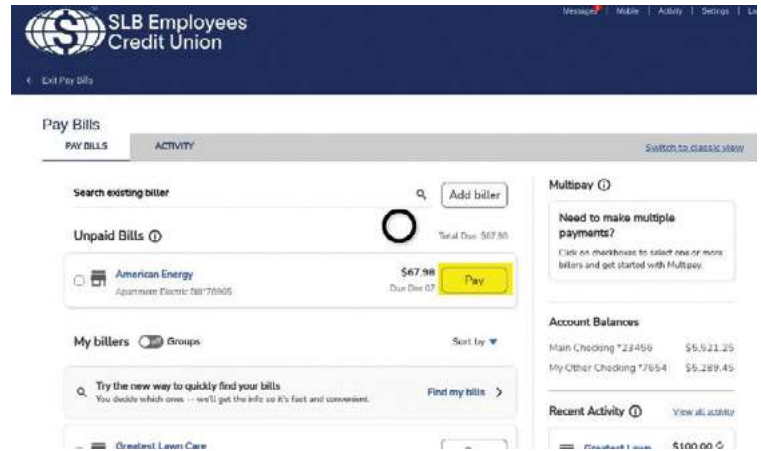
SLB Employees Credit Union

Messages | Mobile | Activity | Settings | Lo

< Exit Pay Bills

Pay Bills

PAY BILLS

ACTIVITY

Switch to classic view

Search existing biller

Add biller

Unpaid Bills ⓘ

Total Due: $67.98

American Energy

Apartment Electric Bill *78905

$67.98

Due Dec 07

Pay

My billers

Groups

Sort by ▼

Try the new way to quickly find your bills

You decide which ones -- we'll get the info so it's fast and convenient.

Find my bills >

Greatest Lawn Care

Multipay ⓘ

Need to make multiple payments?

Click on checkboxes to select one or more billers and get started with Multipay.

Account Balances

Main Checking *23456 $5,521.25

My Other Checking *7654 $5,289.45

Recent Activity ⓘ

View all activity

Greatest Lawn $100.00